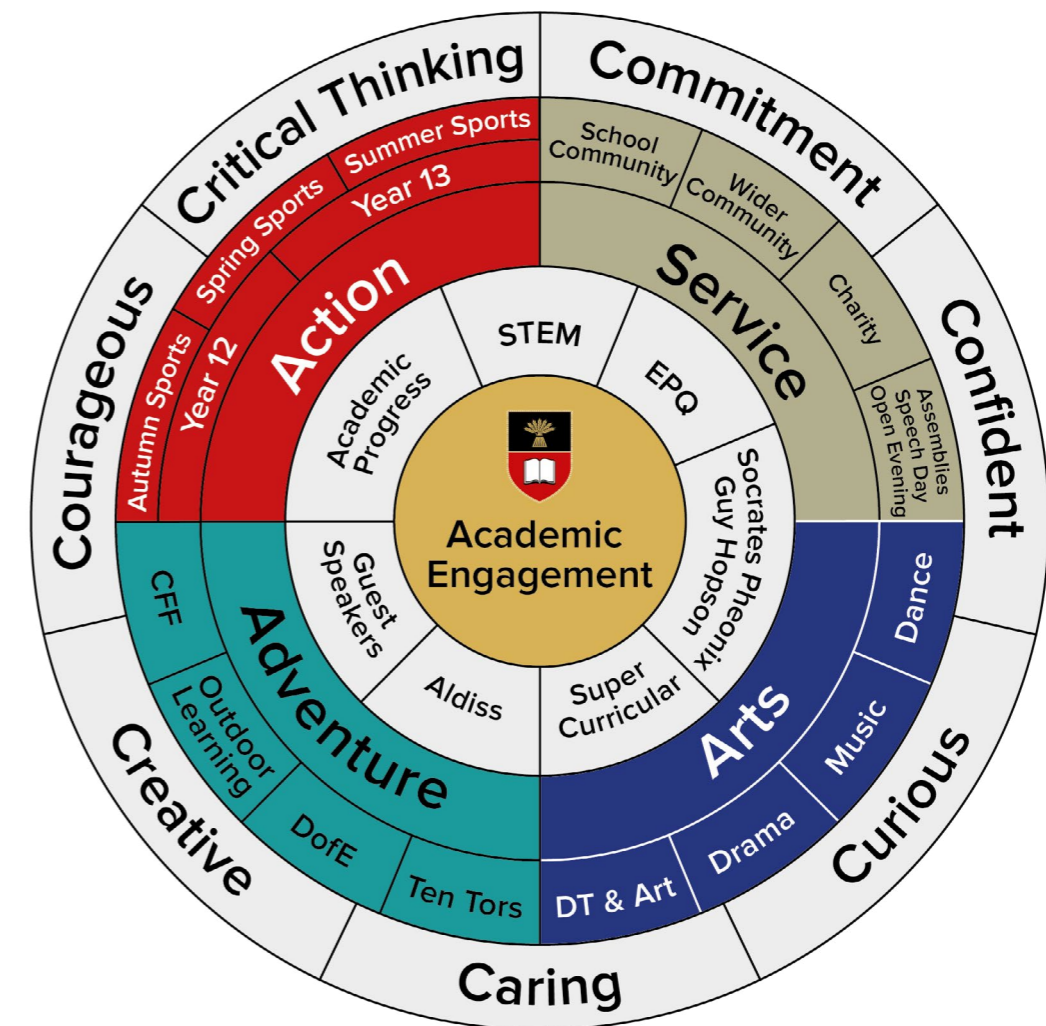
Critical Thinking

Commitment

Confident

Curious

Caring

Creative

Courageous

Summer Sports

Spring Sports

Autumn Sports

Year 13

Year 12

Action

School Community

Wider Community

Charity

Assemblies Speech Day Open Evening

Service

Dance

Music

Drama

DT & Art

Arts

Ten Tors

DofE

Outdoor Learning

CFF

Adventure

STEM

EPQ

Socrates Pheonix Guy Hopson

Super Curricular

Aldiss

Guest Speakers

Academic Progress

Academic Engagement